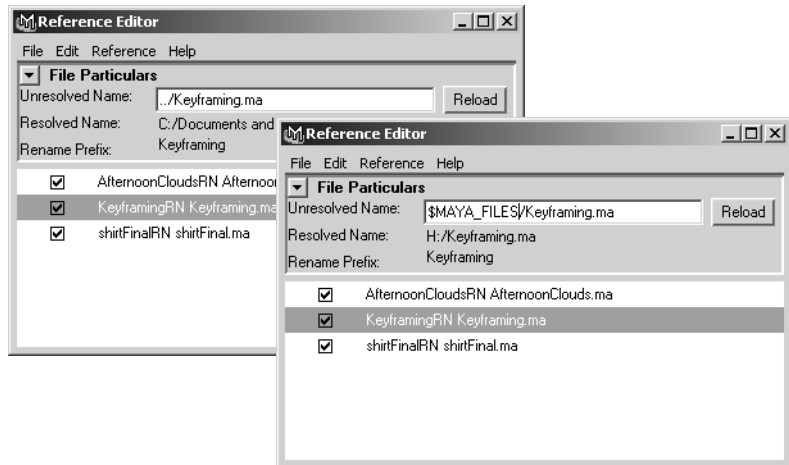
Reference Editor

File Edit Reference Help

File Particulars

Unresolved Name: ../Keyframing.ma Reload

Resolved Name: C:/Documents and

Rename Prefix: Keyframing

AfternoonCloudsRN Afternoo

KeyframingRN Keyframing.ma

shirtFinalRN shirtFinal.ma

Reference Editor

File Edit Reference Help

File Particulars

Unresolved Name: $MAYA_FILES/Keyframing.ma Reload

Resolved Name: H:/Keyframing.ma

Rename Prefix: Keyframing

AfternoonCloudsRN AfternoonClouds.ma

KeyframingRN Keyframing.ma

shirtFinalRN shirtFinal.ma